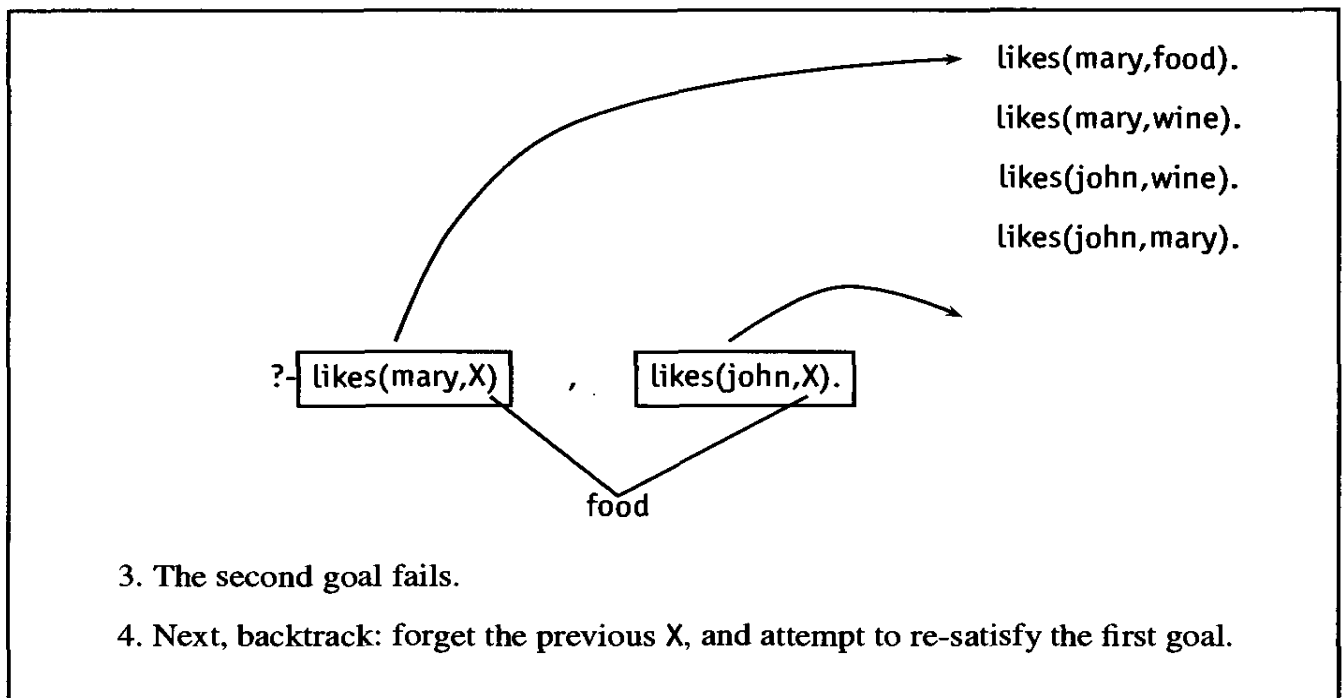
likes(mary,food).

likes(mary,wine).

likes(john,wine).

likes(john,mary).

?- likes(mary,X) , likes(john,X).

food

3. The second goal fails.

4. Next, backtrack: forget the previous X, and attempt to re-satisfy the first goal.